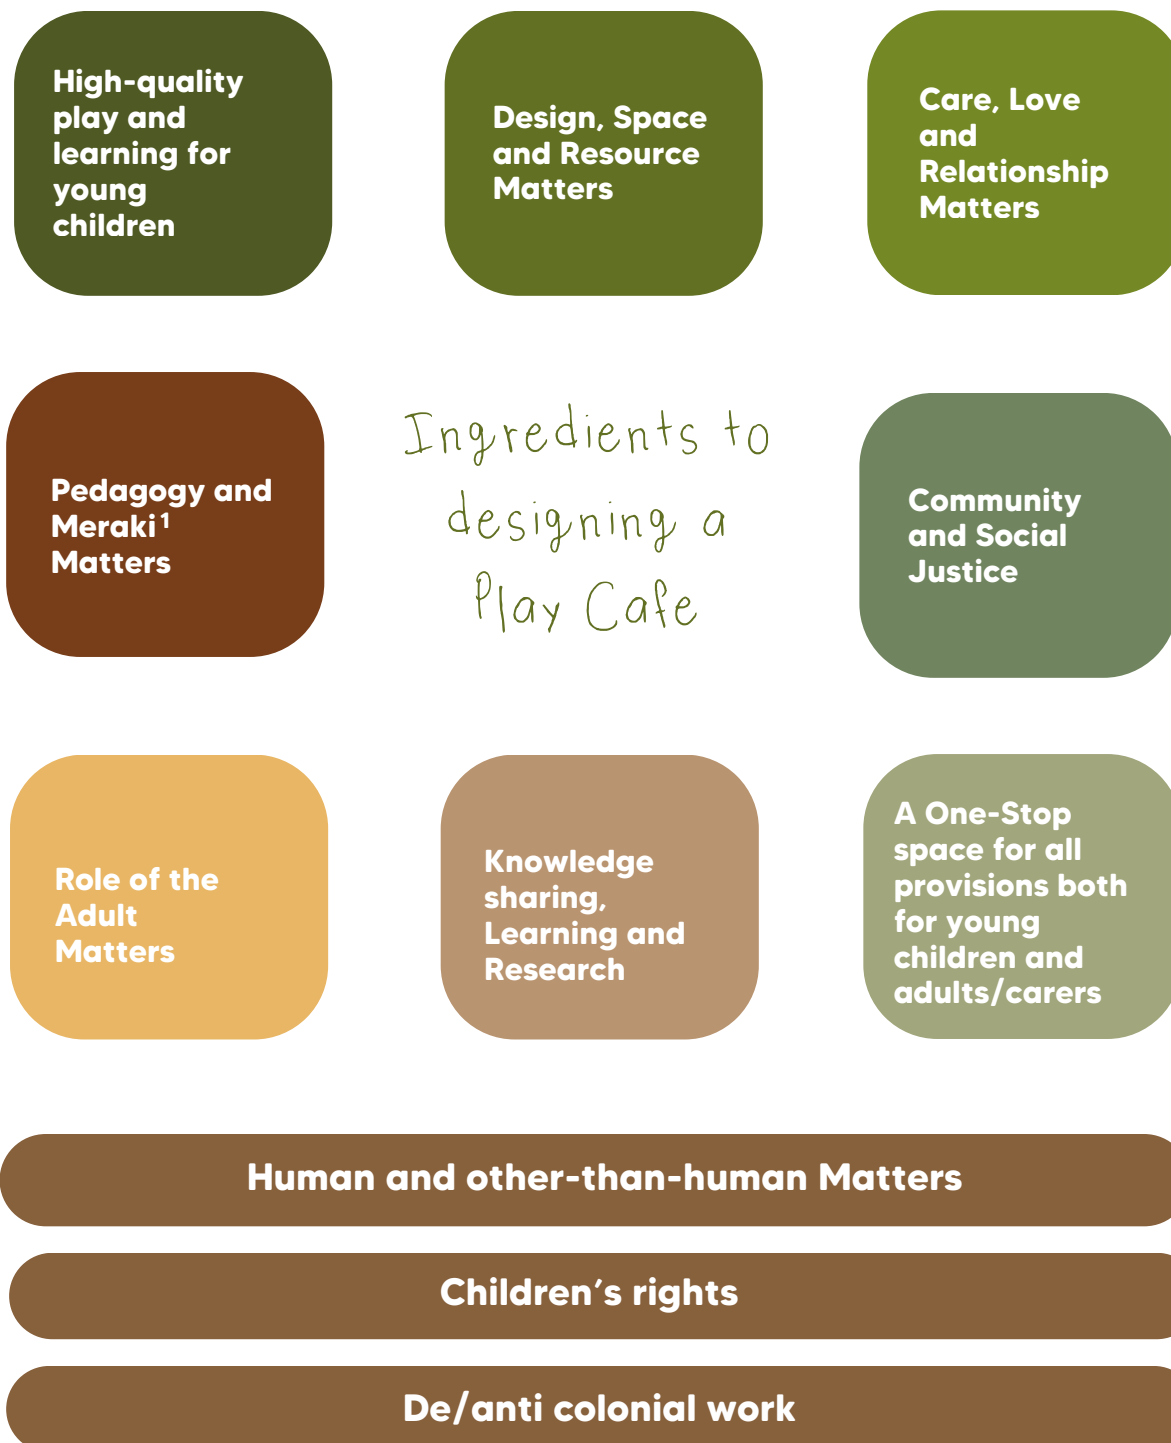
High-quality play and learning for young children

Design, Space and Resource Matters

Care, Love and Relationship Matters

Pedagogy and Meraki$^{1}$ Matters

Ingredients to designing a Play Cafe

Community and Social Justice

Role of the Adult Matters

Knowledge sharing, Learning and Research

A One-Stop space for all provisions both for young children and adults/carers

Human and other-than-human Matters

Children's rights

De/anti colonial work